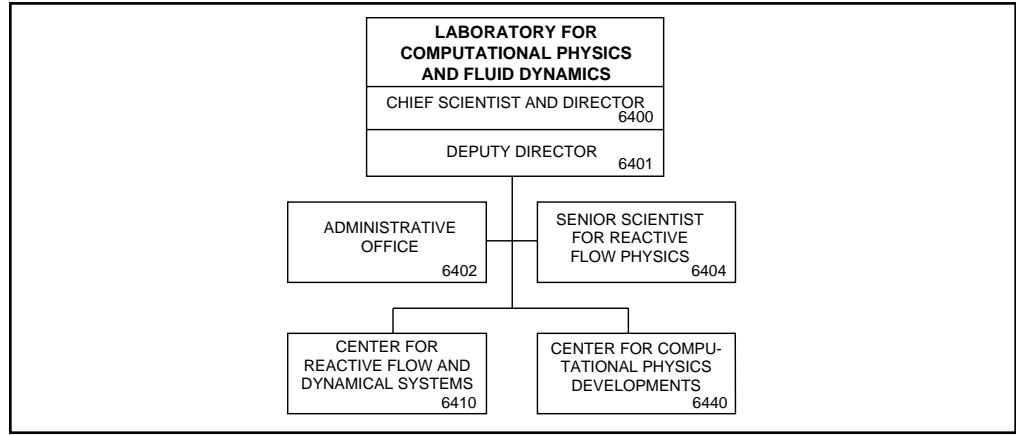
LABORATORY FOR COMPUTATIONAL PHYSICS AND FLUID DYNAMICS

CHIEF SCIENTIST AND DIRECTOR
6400

DEPUTY DIRECTOR
6401

ADMINISTRATIVE OFFICE
6402

SENIOR SCIENTIST FOR REACTIVE FLOW PHYSICS
6404

CENTER FOR REACTIVE FLOW AND DYNAMICAL SYSTEMS
6410

CENTER FOR COMPUTATIONAL PHYSICS DEVELOPMENTS
6440